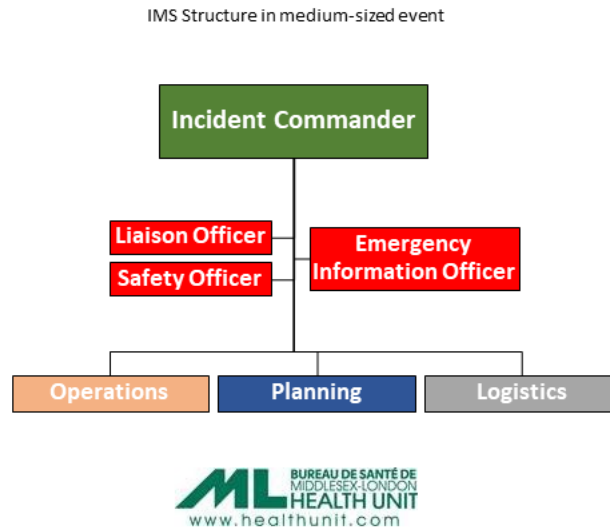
IMS Structure in medium-sized event

Incident Commander

Liaison Officer

Safety Officer

Emergency Information Officer

Operations

Planning

Logistics

ML BUREAU DE SANTÉ DE MIDDLESEX-LONDON HEALTH UNIT
www.healthunit.com